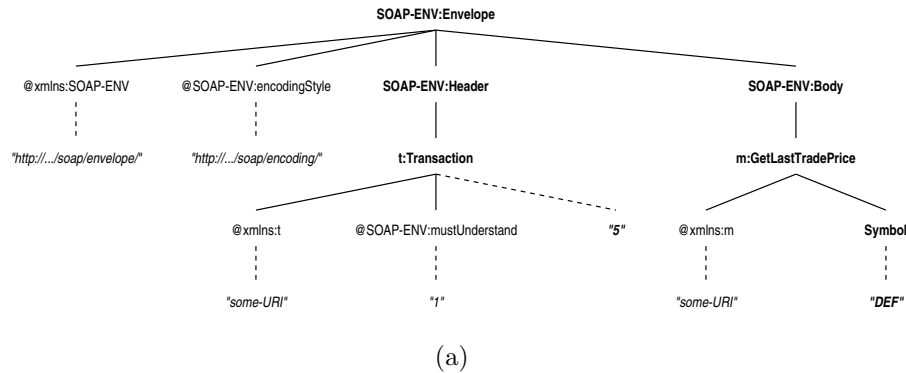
SOAP-ENV:Envelope

@xmlns:SOAP-ENV

"http://.../soap/envelope/"

@SOAP-ENV:encodingStyle

"http://.../soap/encoding/"

SOAP-ENV:Header

t:Transaction

@xmlns:t

"some-URI"

@SOAP-ENV:mustUnderstand

"1"

"5"

SOAP-ENV:Body

m:GetLastTradePrice

@xmlns:m

"some-URI"

Symbol

"DEF"

(a)